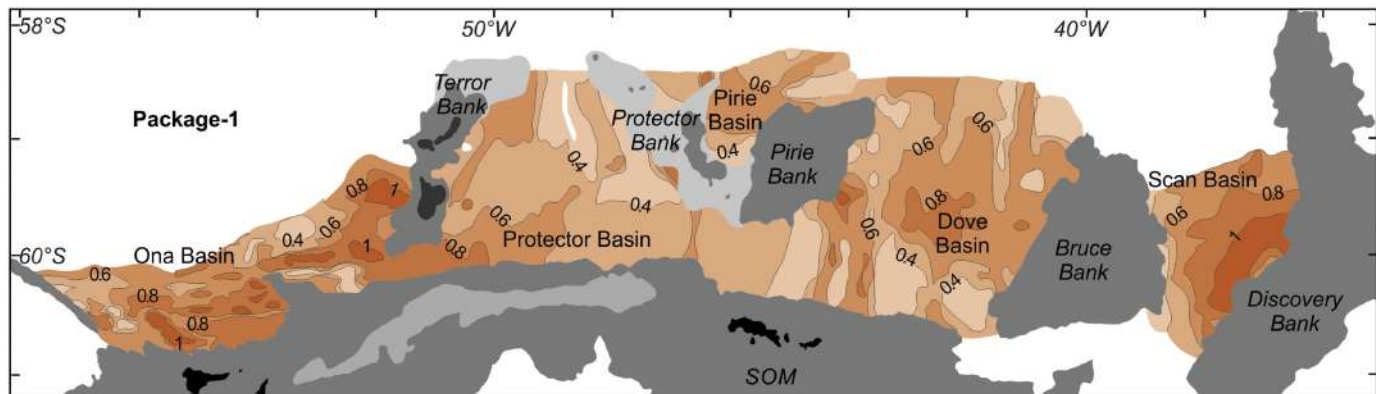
58°S
50°W
40°W
60°S
Package-1
Terror Bank
Protector Bank
Pirie Basin
Pirie Bank
Scan Basin
Ona Basin
Protector Basin
Dove Basin
Bruce Bank
Discovery Bank
SOM
0.6
0.6
0.6
0.4
0.4
0.4
0.8
1
0.4
0.6
1
0.8
0.6
0.8
0.8
1
0.6
0.6
0.8
0.6
0.4
0.4
0.6
0.8
1